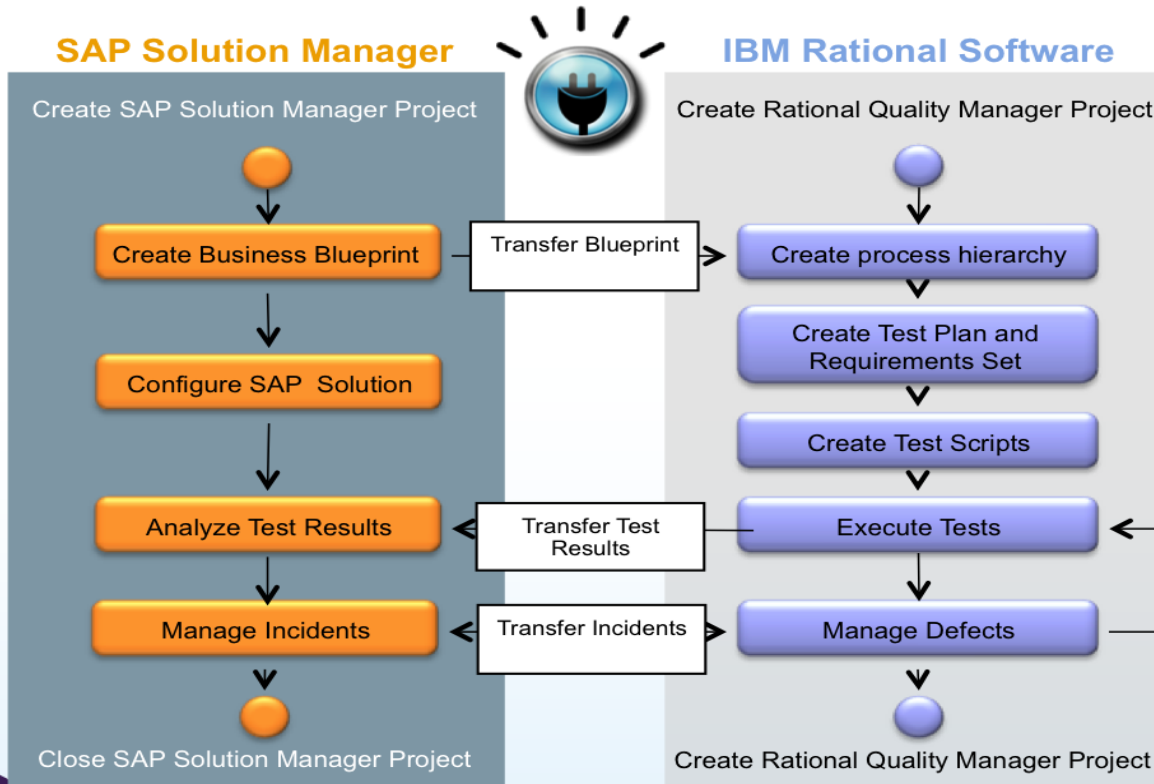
SAP Solution Manager

IBM Rational Software

Create SAP Solution Manager Project

Create Business Blueprint

Configure SAP Solution

Analyze Test Results

Manage Incidents

Close SAP Solution Manager Project

Transfer Blueprint

Transfer Test Results

Transfer Incidents

Create Rational Quality Manager Project

Create process hierarchy

Create Test Plan and Requirements Set

Create Test Scripts

Execute Tests

Manage Defects

Create Rational Quality Manager Project